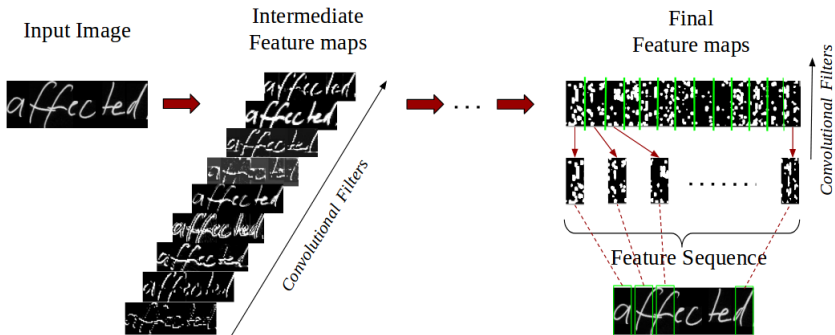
Input Image

affected

Intermediate Feature maps

affected
affected
affected
affected
affected
affected
affected
affected
affected

Convolutional Filters

. . .

Final Feature maps

Convolutional Filters

. . . . . . .

Feature Sequence

affected